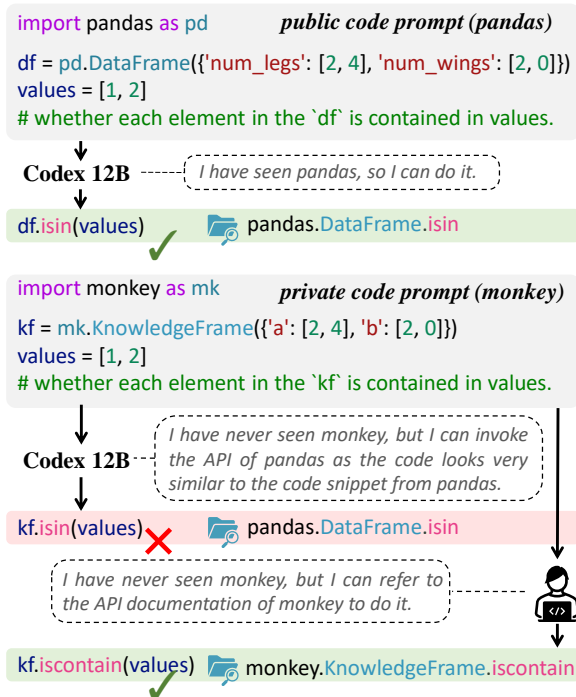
import pandas as pd

public code prompt (pandas)

df = pd.DataFrame({'num_legs': [2, 4], 'num_wings': [2, 0]})
values = [1, 2]
# whether each element in the `df` is contained in values.

Codex 12B

I have seen pandas, so I can do it.

df.isin(values)

pandas.DataFrame.isin

import monkey as mk

private code prompt (monkey)

kf = mk.KnowledgeFrame({'a': [2, 4], 'b': [2, 0]})
values = [1, 2]
# whether each element in the `kf` is contained in values.

Codex 12B

I have never seen monkey, but I can invoke the API of pandas as the code looks very similar to the code snippet from pandas.

kf.isin(values)

pandas.DataFrame.isin

I have never seen monkey, but I can refer to the API documentation of monkey to do it.

kf.iscontain(values)

monkey.KnowledgeFrame.iscontain